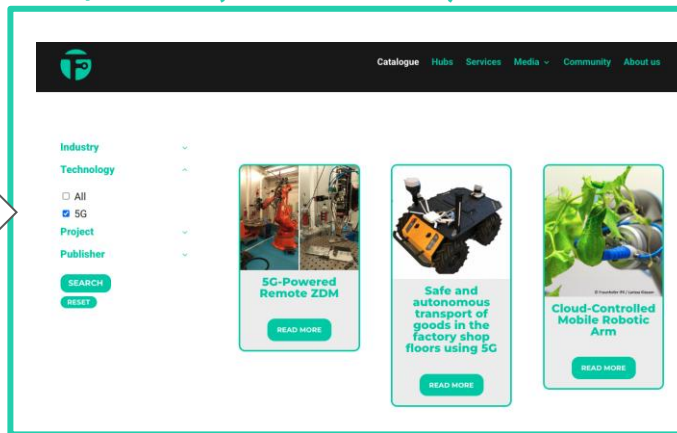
Catalogue Hubs Services Media Community About us

Industry

Technology

All

5G

Project

Publisher

SEARCH

RESET

5G-Powered Remote ZDM

READ MORE

Safe and autonomous transport of goods in the factory shop floors using 5G

READ MORE

© Fraunhofer IPK / Larissa Klassen

Cloud-Controlled Mobile Robotic Arm

READ MORE